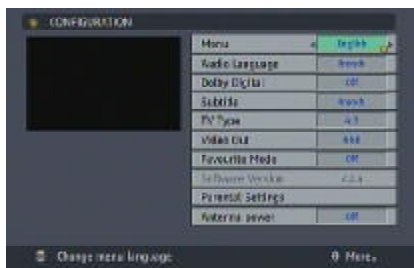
CONFIGURATION

| | |
|---|---|
| Menu | English |
| Audio Language | French |
| Dolby Digital | Off |
| Subtitle | French |
| TV Type | 4:3 |
| Video Out | RGB |
| Favourite Mode | Off |
| Software Version | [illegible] |
| Parental Settings | |
| Antenna power | Off |

Change menu language

More...